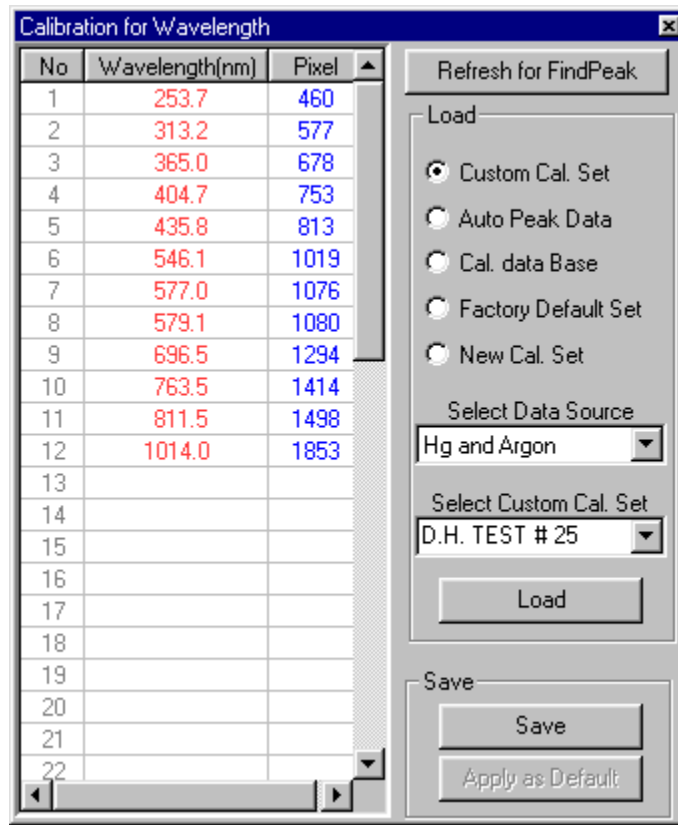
Calibration for Wavelength

| No | Wavelength(nm) | Pixel |
|---|---|---|
| 1 | 253.7 | 460 |
| 2 | 313.2 | 577 |
| 3 | 365.0 | 678 |
| 4 | 404.7 | 753 |
| 5 | 435.8 | 813 |
| 6 | 546.1 | 1019 |
| 7 | 577.0 | 1076 |
| 8 | 579.1 | 1080 |
| 9 | 696.5 | 1294 |
| 10 | 763.5 | 1414 |
| 11 | 811.5 | 1498 |
| 12 | 1014.0 | 1853 |
| 13 | | |
| 14 | | |
| 15 | | |
| 16 | | |
| 17 | | |
| 18 | | |
| 19 | | |
| 20 | | |
| 21 | | |
| 22 | | |

Refresh for FindPeak

Load

Custom Cal. Set

Auto Peak Data

Cal. data Base

Factory Default Set

New Cal. Set

Select Data Source

Hg and Argon

Select Custom Cal. Set

D.H. TEST # 25

Load

Save

Save

Apply as Default